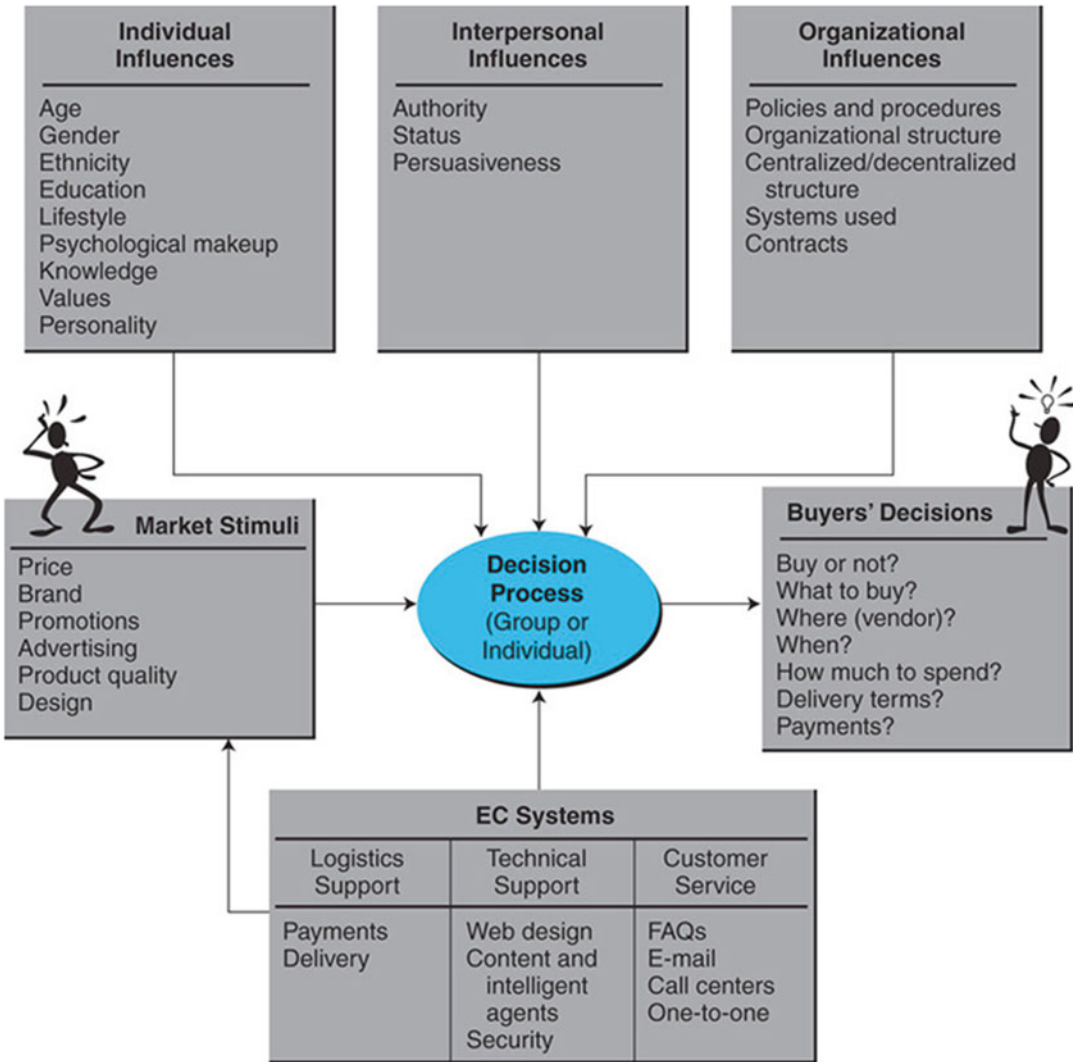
Individual Influences
Age
Gender
Ethnicity
Education
Lifestyle
Psychological makeup
Knowledge
Values
Personality

Interpersonal Influences
Authority
Status
Persuasiveness

Organizational Influences
Policies and procedures
Organizational structure
Centralized/decentralized structure
Systems used
Contracts

Market Stimuli
Price
Brand
Promotions
Advertising
Product quality
Design

Decision Process (Group or Individual)

Buyers' Decisions
Buy or not?
What to buy?
Where (vendor)?
When?
How much to spend?
Delivery terms?
Payments?

EC Systems

| Logistics Support | Technical Support | Customer Service |
|---|---|---|
| Payments<br>Delivery | Web design<br>Content and intelligent agents<br>Security | FAQs<br>E-mail<br>Call centers<br>One-to-one |